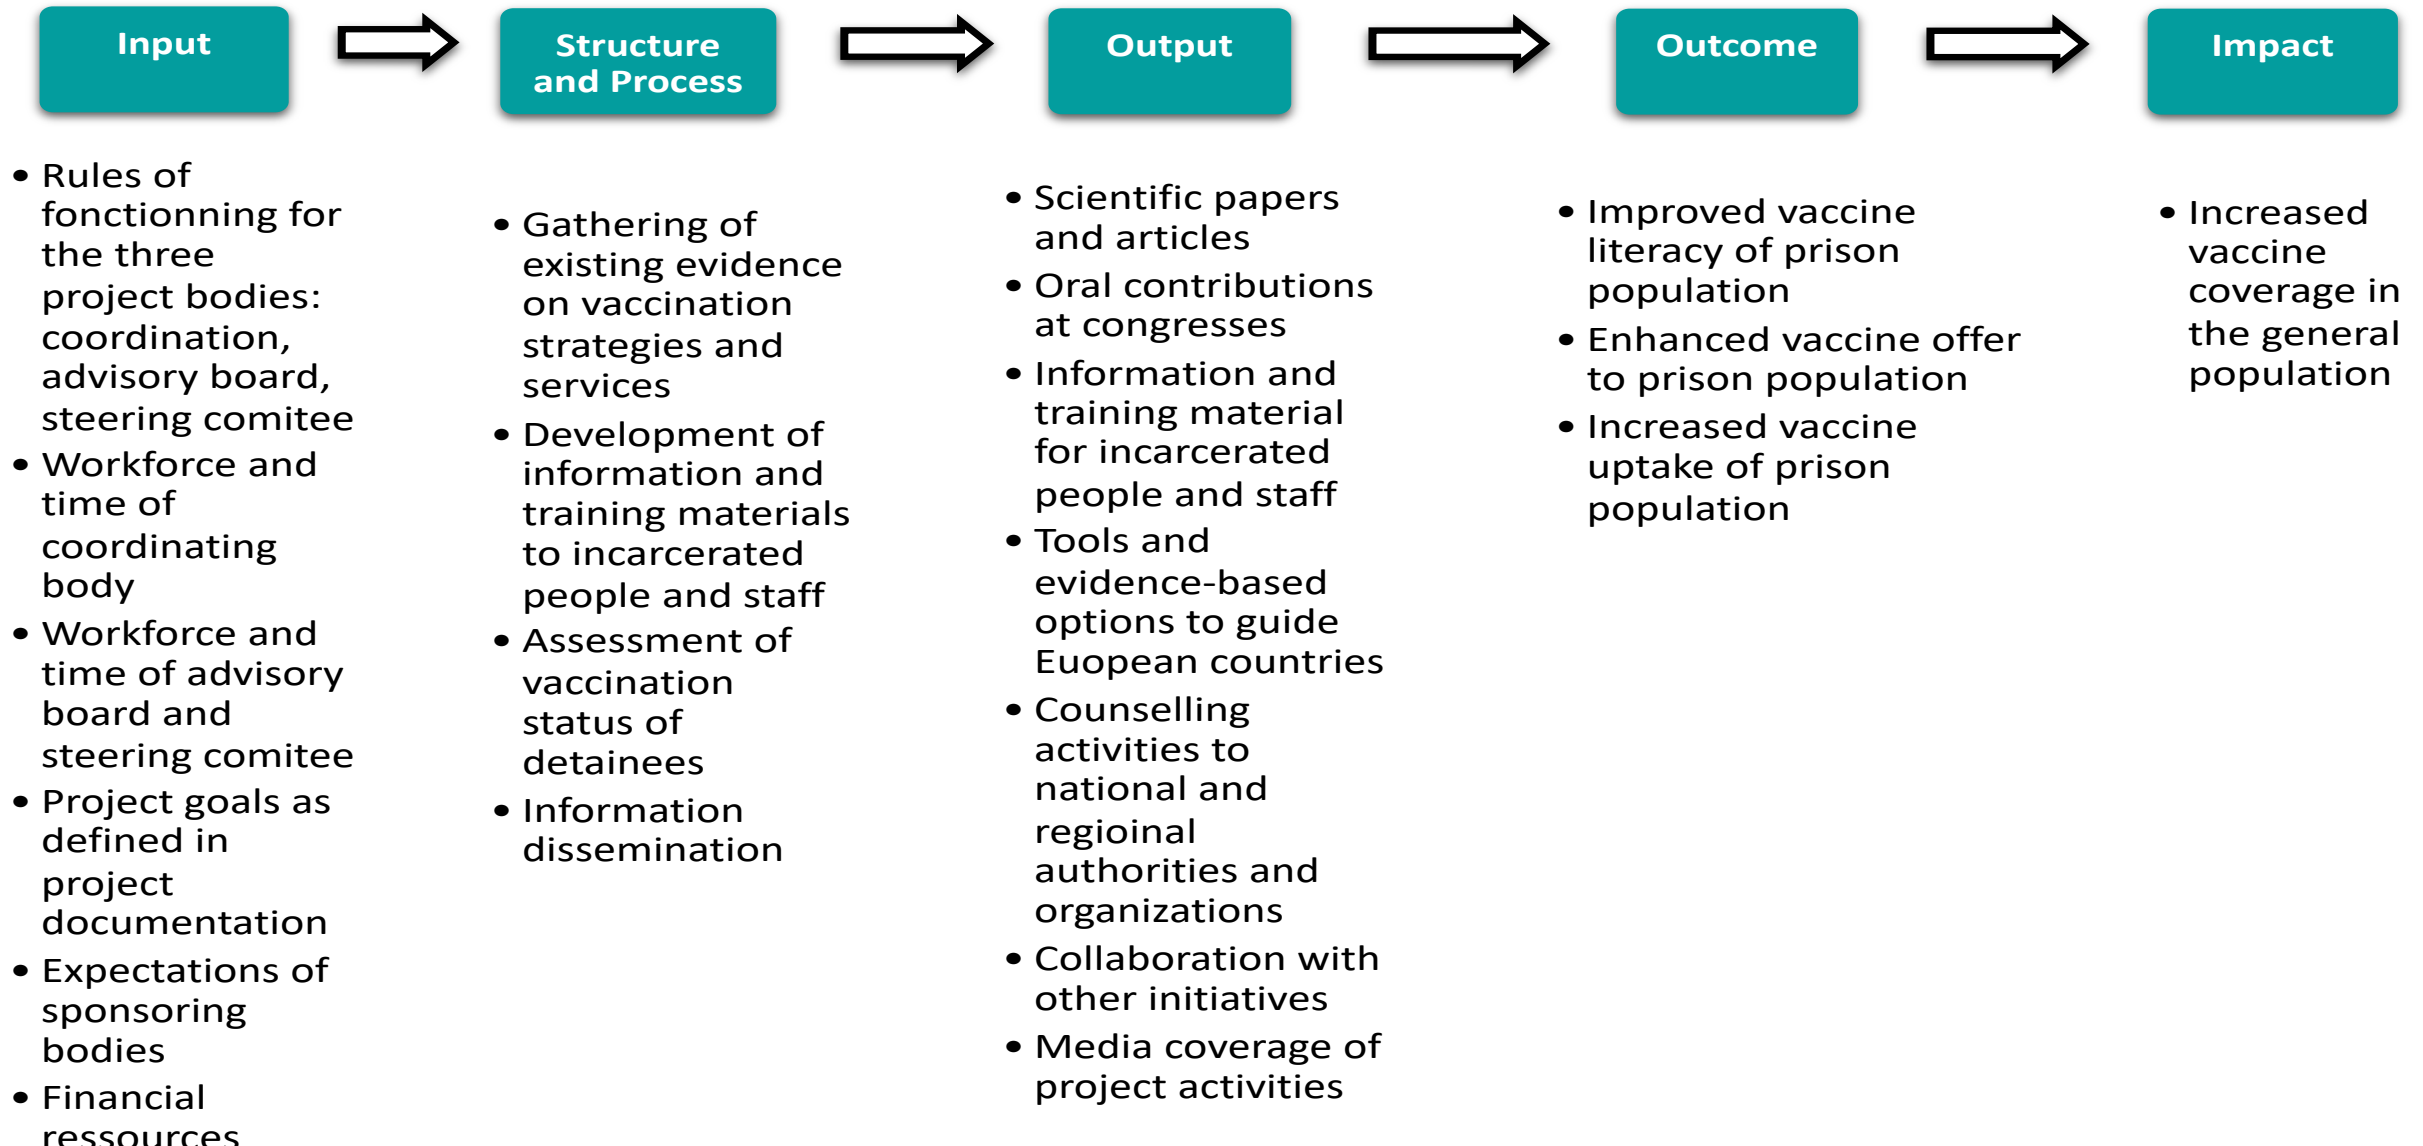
Input

Structure and Process

Output

Outcome

Impact

• Rules of fonctionning for the three project bodies: coordination, advisory board, steering comitee
• Workforce and time of coordinating body
• Workforce and time of advisory board and steering comitee
• Project goals as defined in project documentation
• Expectations of sponsoring bodies
• Financial ressources

• Gathering of existing evidence on vaccination strategies and services
• Development of information and training materials to incarcerated people and staff
• Assessment of vaccination status of detainees
• Information dissemination

• Scientific papers and articles
• Oral contributions at congresses
• Information and training material for incarcerated people and staff
• Tools and evidence-based options to guide Euopean countries
• Counselling activities to national and regioinal authorities and organizations
• Collaboration with other initiatives
• Media coverage of project activities

• Improved vaccine literacy of prison population
• Enhanced vaccine offer to prison population
• Increased vaccine uptake of prison population

• Increased vaccine coverage in the general population